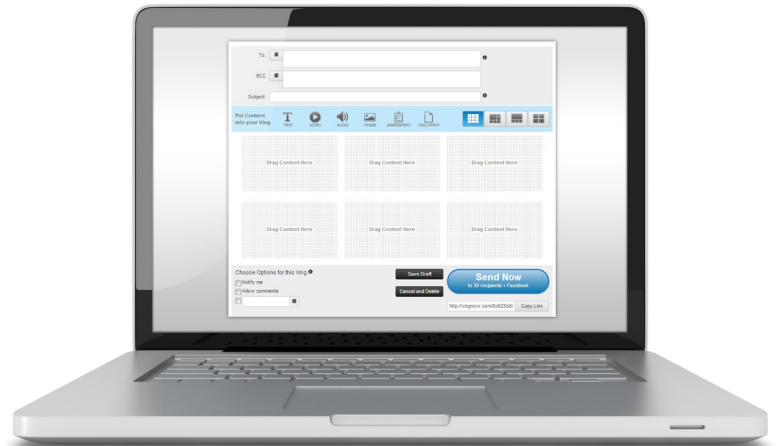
To:

BCC

Subject:

Put Content into your Ving

TEXT VIDEO AUDIO IMAGE AMBIGRAM DOCUMENT

Drag Content Here

Drag Content Here

Drag Content Here

Drag Content Here

Drag Content Here

Drag Content Here

Choose Options for this Ving

Notify me

Allow comments

Save Draft

Cancel and Delete

Send Now
to 30 recipients + Facebook

http://vingnow.com/8d625b5

Copy Link